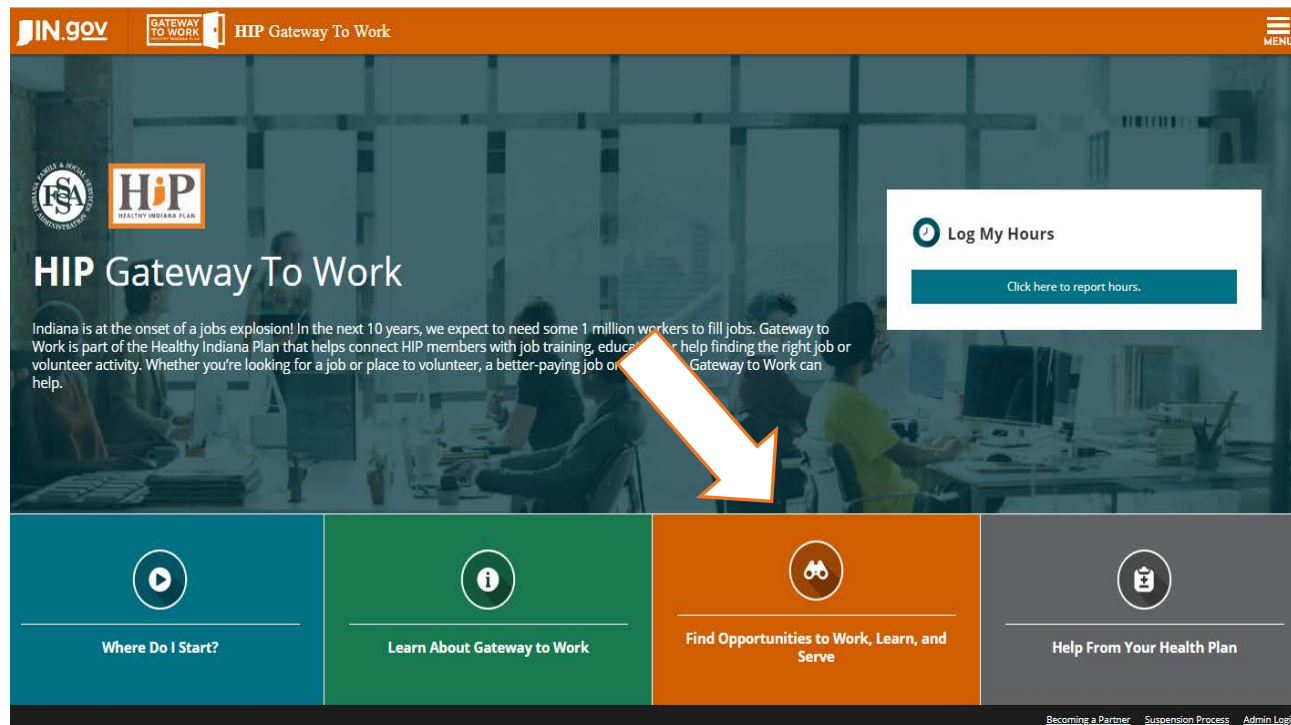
IN.gov GATEWAY TO WORK HIP Gateway To Work MENU

FSSA INDIANA FAMILY & SOCIAL SERVICES ADMINISTRATION HiP HEALTHY INDIANA PLAN

HIP Gateway To Work

Indiana is at the onset of a jobs explosion! In the next 10 years, we expect to need some 1 million workers to fill jobs. Gateway to Work is part of the Healthy Indiana Plan that helps connect HIP members with job training, educa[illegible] help finding the right job or volunteer activity. Whether you're looking for a job or place to volunteer, a better-paying job o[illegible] Gateway to Work can help.

Log My Hours

Click here to report hours.

Where Do I Start?

Learn About Gateway to Work

Find Opportunities to Work, Learn, and Serve

Help From Your Health Plan

Becoming a Partner Suspension Process Admin Log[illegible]